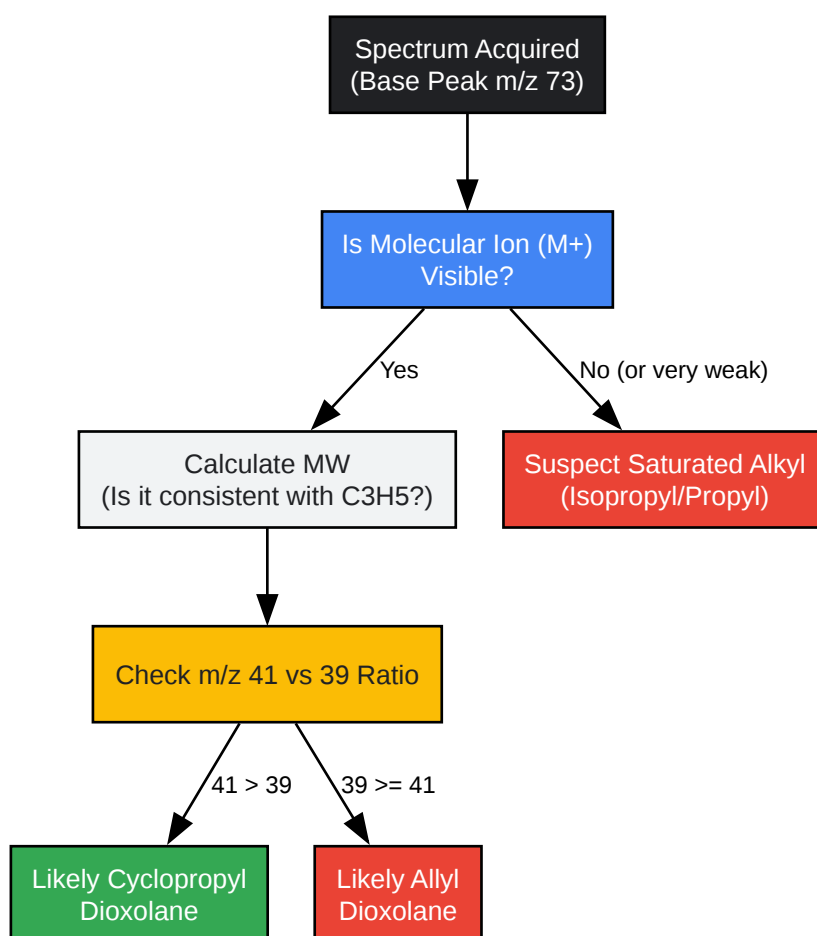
Spectrum Acquired
(Base Peak m/z 73)

Is Molecular Ion (M+)
Visible?

Yes

No (or very weak)

Calculate MW
(Is it consistent with C3H5?)

Suspect Saturated Alkyl
(Isopropyl/Propyl)

Check m/z 41 vs 39 Ratio

41 > 39

39 >= 41

Likely Cyclopropyl
Dioxolane

Likely Allyl
Dioxolane